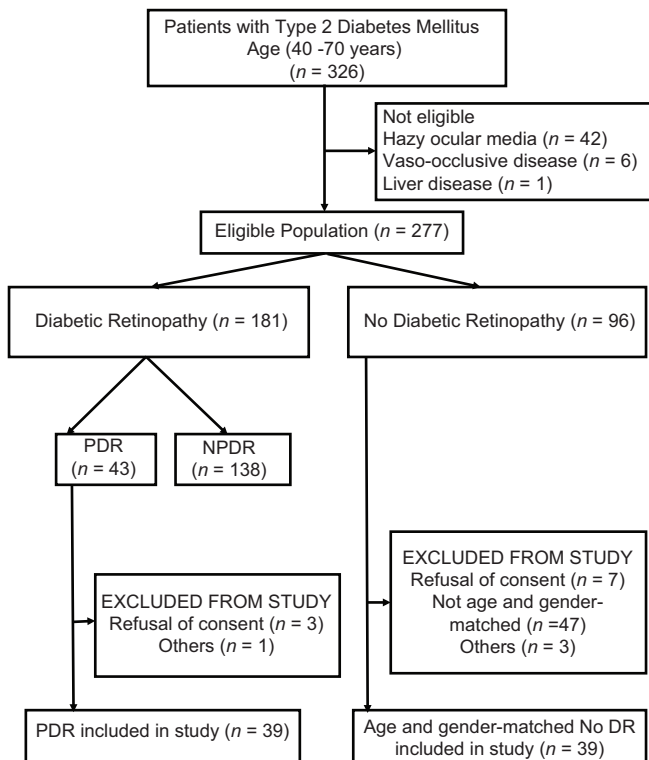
Patients with Type 2 Diabetes Mellitus
Age (40 -70 years)
($n$ = 326)

Not eligible
Hazy ocular media ($n$ = 42)
Vaso-occlusive disease ($n$ = 6)
Liver disease ($n$ = 1)

Eligible Population ($n$ = 277)

Diabetic Retinopathy ($n$ = 181)

No Diabetic Retinopathy ($n$ = 96)

PDR
($n$ = 43)

NPDR
($n$ = 138)

EXCLUDED FROM STUDY
Refusal of consent ($n$ = 3)
Others ($n$ = 1)

EXCLUDED FROM STUDY
Refusal of consent ($n$ = 7)
Not age and gender-matched ($n$ =47)
Others ($n$ = 3)

PDR included in study ($n$ = 39)

Age and gender-matched No DR included in study ($n$ = 39)